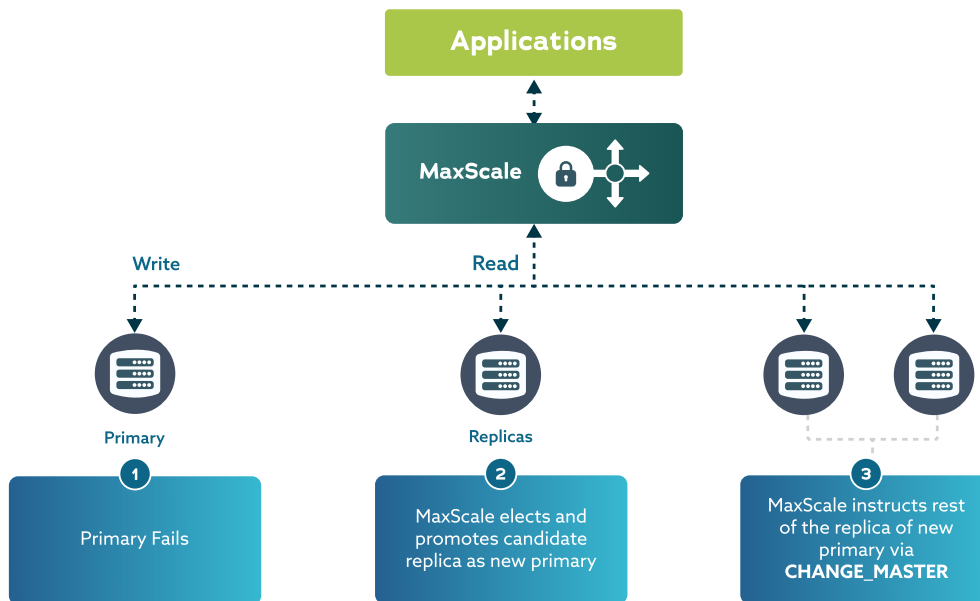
Applications

MaxScale

Write

Read

Primary

Replicas

1

Primary Fails

2

MaxScale elects and promotes candidate replica as new primary

3

MaxScale instructs rest of the replica of new primary via CHANGE_MASTER